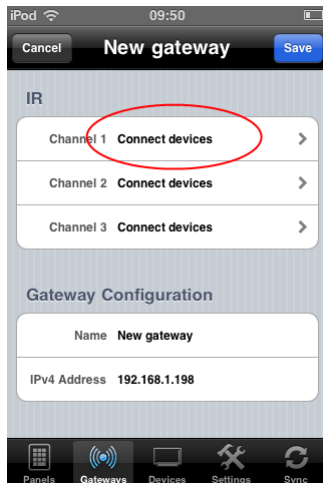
iPod 09:50

Cancel New gateway Save

IR

Channel 1 Connect devices

Channel 2 Connect devices

Channel 3 Connect devices

Gateway Configuration

Name New gateway

IPv4 Address 192.168.1.198

Panels Gateways Devices Settings Sync